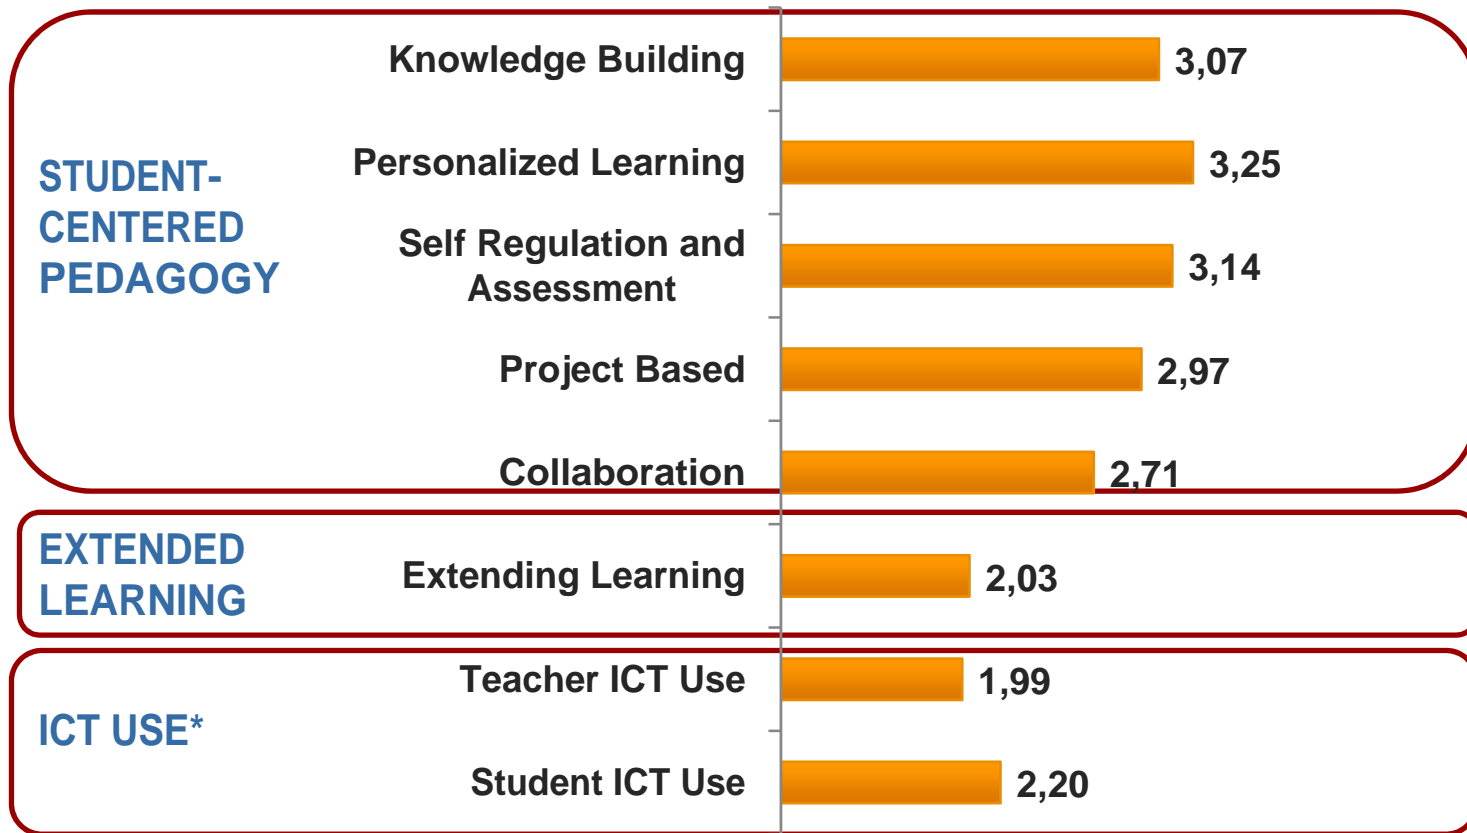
STUDENT-CENTERED PEDAGOGY

Knowledge Building 3,07
Personalized Learning 3,25
Self Regulation and Assessment 3,14
Project Based 2,97
Collaboration 2,71

EXTENDED LEARNING

Extending Learning 2,03

ICT USE*

Teacher ICT Use 1,99
Student ICT Use 2,20